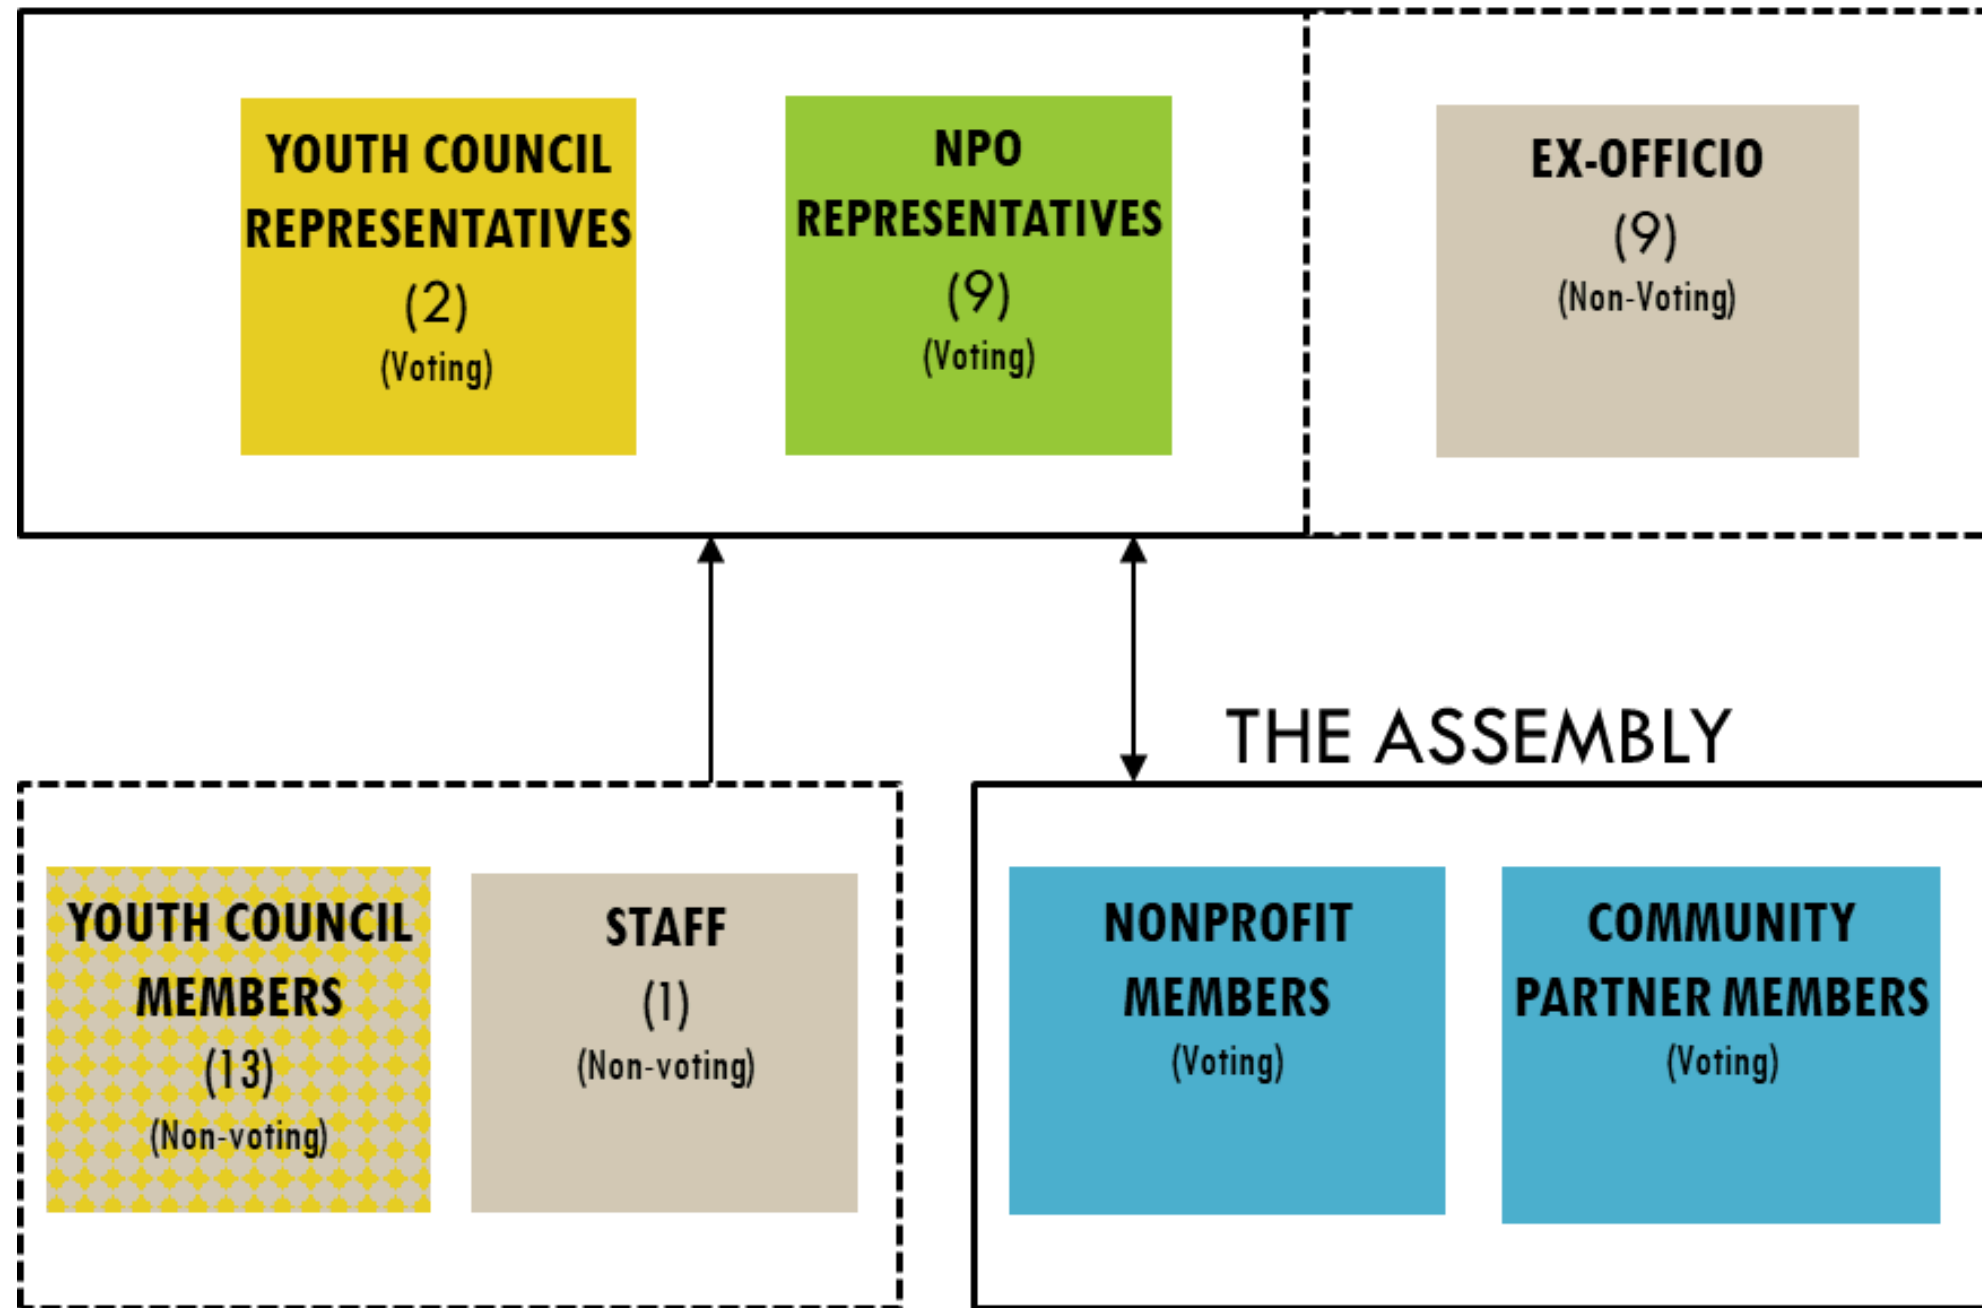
YOUTH COUNCIL REPRESENTATIVES
(2)
(Voting)

NPO REPRESENTATIVES
(9)
(Voting)

EX-OFFICIO
(9)
(Non-Voting)

THE ASSEMBLY

YOUTH COUNCIL MEMBERS
(13)
(Non-voting)

STAFF
(1)
(Non-voting)

NONPROFIT MEMBERS
(Voting)

COMMUNITY PARTNER MEMBERS
(Voting)